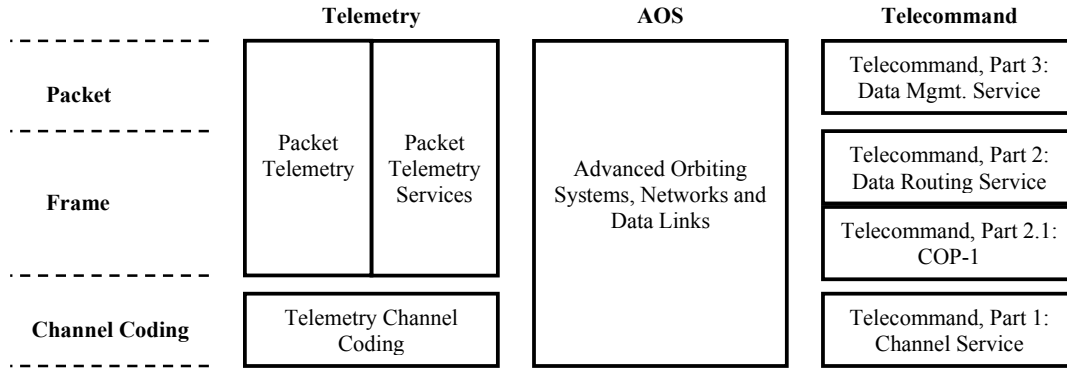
Telemetry

AOS

Telecommand

Packet

Frame

Channel Coding

Packet Telemetry

Packet Telemetry Services

Telemetry Channel Coding

Advanced Orbiting Systems, Networks and Data Links

Telecommand, Part 3: Data Mgmt. Service

Telecommand, Part 2: Data Routing Service

Telecommand, Part 2.1: COP-1

Telecommand, Part 1: Channel Service